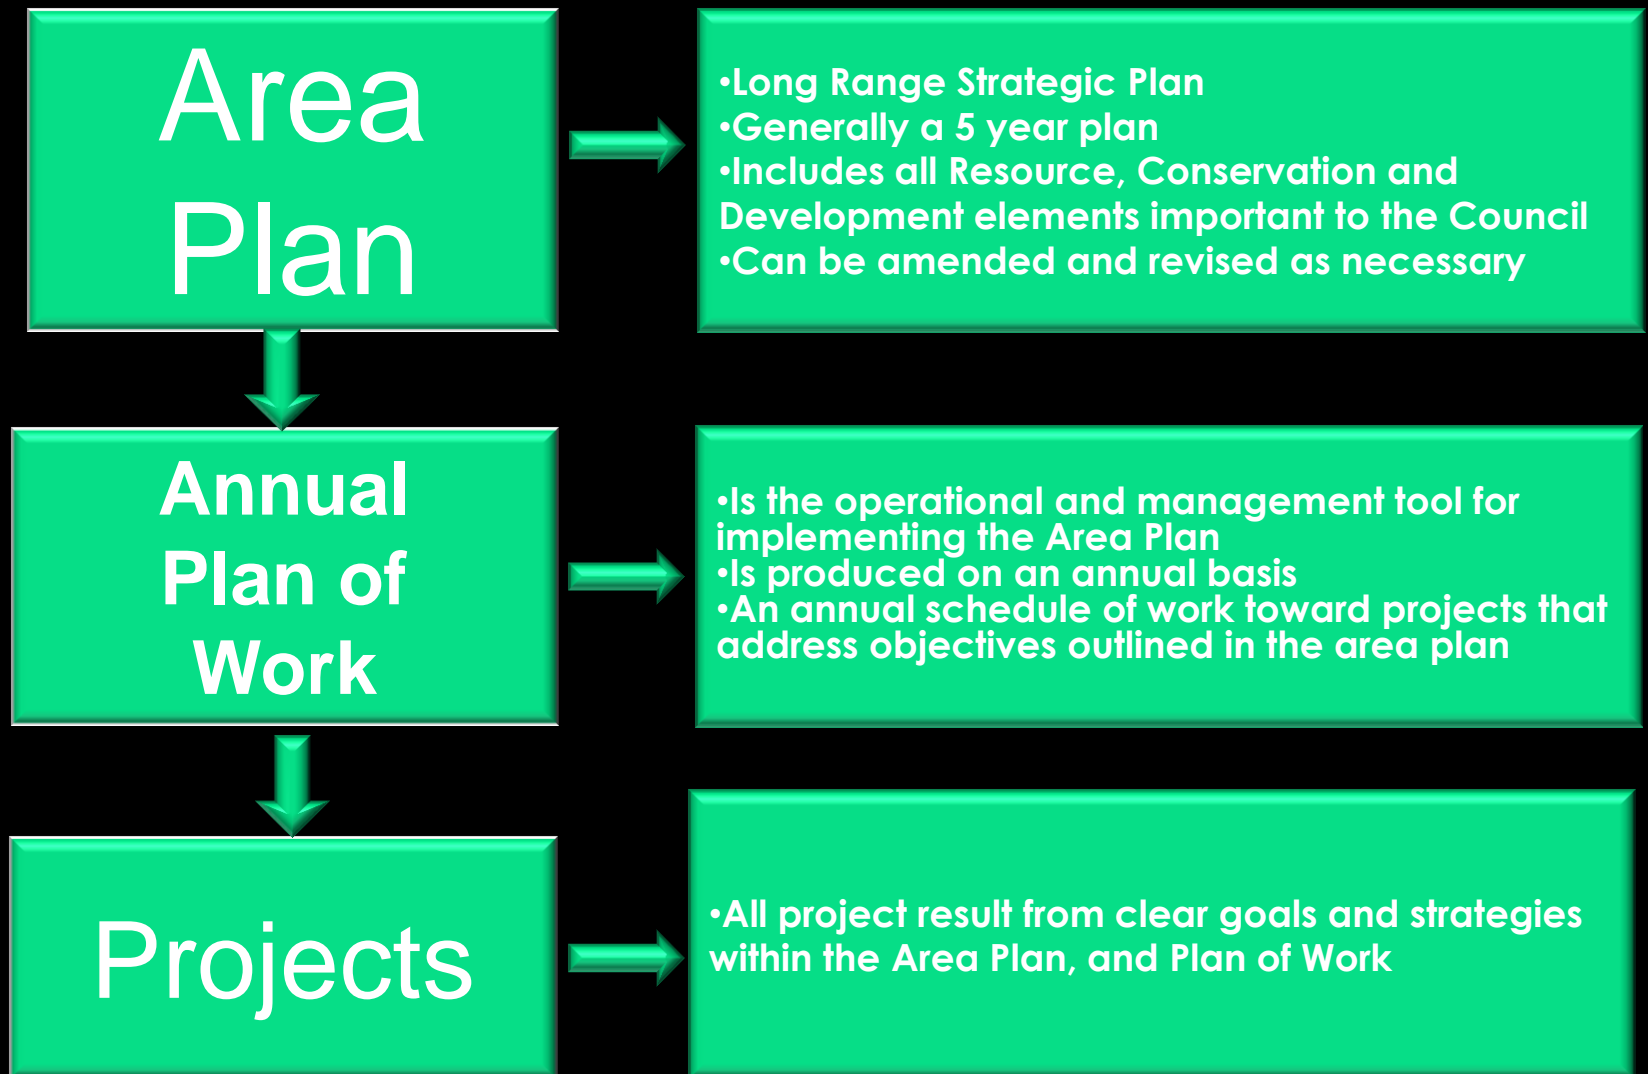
Area Plan

•Long Range Strategic Plan
•Generally a 5 year plan
•Includes all Resource, Conservation and Development elements important to the Council
•Can be amended and revised as necessary

Annual Plan of Work

•Is the operational and management tool for implementing the Area Plan
•Is produced on an annual basis
•An annual schedule of work toward projects that address objectives outlined in the area plan

Projects

•All project result from clear goals and strategies within the Area Plan, and Plan of Work